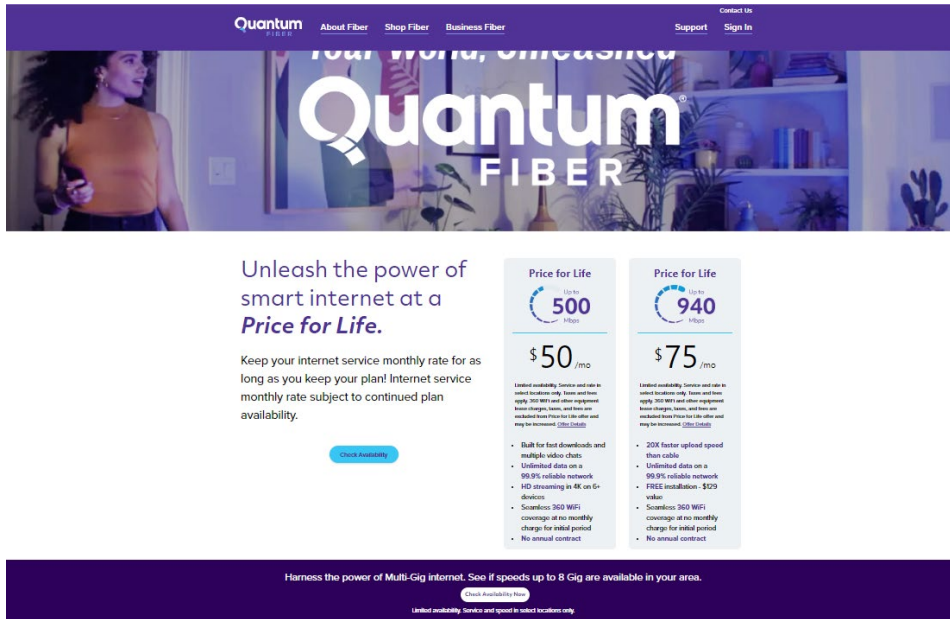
Quantum FIBER

About Fiber Shop Fiber Business Fiber

Contact Us
Support Sign In

Your World, Unleashed

Quantum® FIBER

Unleash the power of smart internet at a ***Price for Life.***

Keep your internet service monthly rate for as long as you keep your plan! Internet service monthly rate subject to continued plan availability.

Check Availability

Price for Life

Up to 500 Mbps

$50/mo

Limited availability. Service and rate in select locations only. Taxes and fees apply. 360 WiFi and other equipment lease charges, taxes, and fees are excluded from Price for Life offer and may be increased. Offer Details

- Built for fast downloads and multiple video chats
- Unlimited data on a 99.9% reliable network
- HD streaming in 4K on 6+ devices
- Seamless 360 WiFi coverage at no monthly charge for initial period
- No annual contract

Price for Life

Up to 940 Mbps

$75/mo

Limited availability. Service and rate in select locations only. Taxes and fees apply. 360 WiFi and other equipment lease charges, taxes, and fees are excluded from Price for Life offer and may be increased. Offer Details

- 20X faster upload speed than cable
- Unlimited data on a 99.9% reliable network
- FREE installation - $129 value
- Seamless 360 WiFi coverage at no monthly charge for initial period
- No annual contract

Harness the power of Multi-Gig internet. See if speeds up to 8 Gig are available in your area.

Check Availability Now

Limited availability. Service and speed in select locations only.